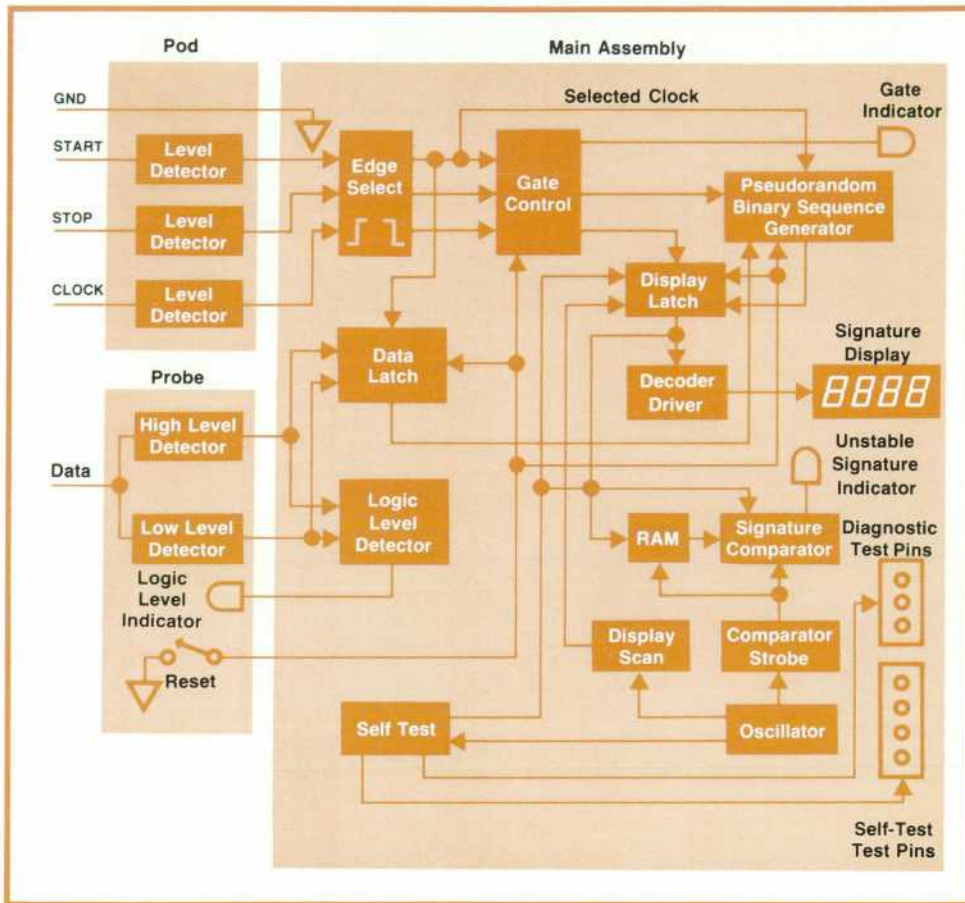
Pod

Main Assembly

GND

START

STOP

CLOCK

Level Detector

Level Detector

Level Detector

Selected Clock

Gate Indicator

Edge Select

Gate Control

Pseudorandom Binary Sequence Generator

Display Latch

Signature Display

8888

Probe

Data Latch

Decoder Driver

Data

High Level Detector

Low Level Detector

Logic Level Detector

Unstable Signature Indicator

RAM

Signature Comparator

Diagnostic Test Pins

Logic Level Indicator

Reset

Display Scan

Comparator Strobe

Self Test

Oscillator

Self-Test Test Pins